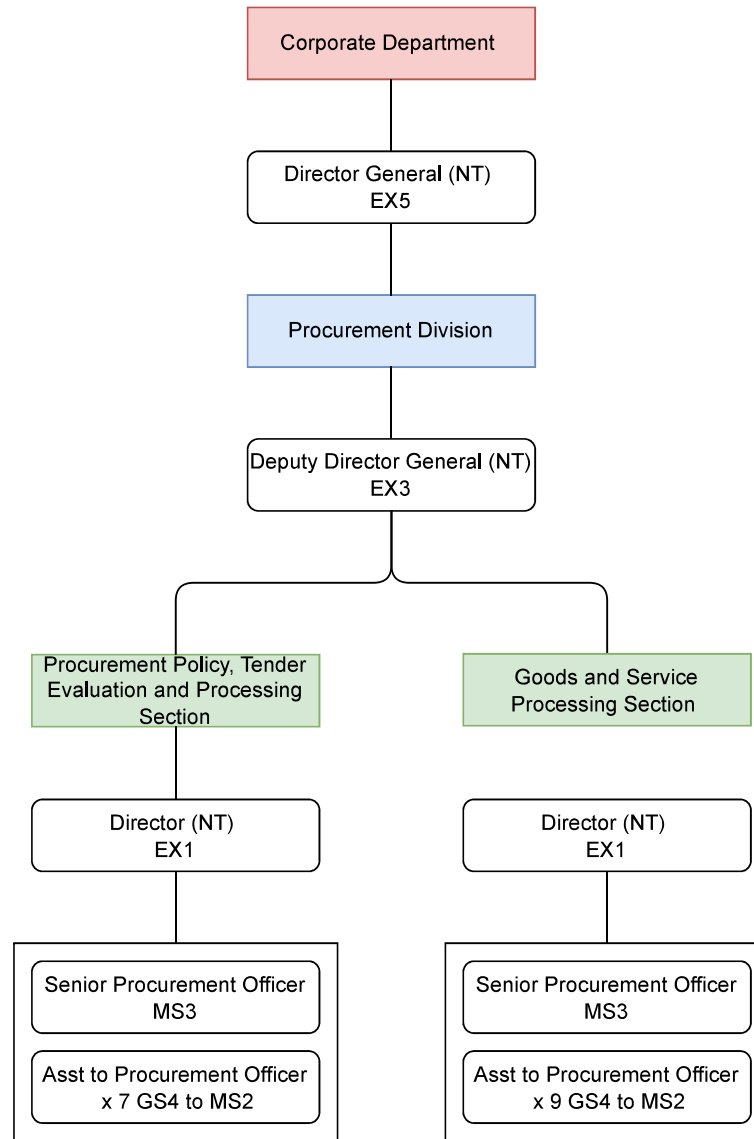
Corporate Department

Director General (NT)
EX5

Procurement Division

Deputy Director General (NT)
EX3

Procurement Policy, Tender Evaluation and Processing Section

Director (NT)
EX1

Senior Procurement Officer
MS3

Asst to Procurement Officer
x 7 GS4 to MS2

Goods and Service Processing Section

Director (NT)
EX1

Senior Procurement Officer
MS3

Asst to Procurement Officer
x 9 GS4 to MS2